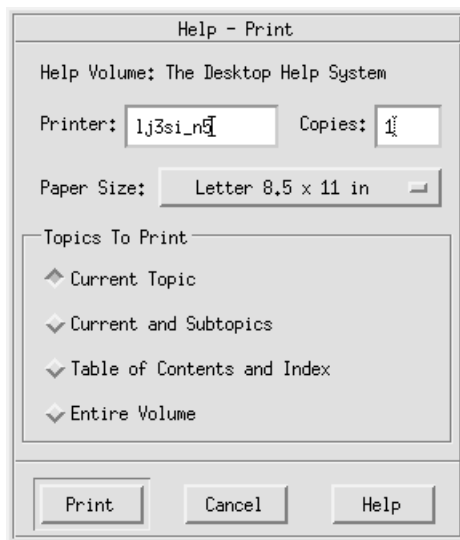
Help - Print

Help Volume: The Desktop Help System

Printer: lj3si_n5

Copies: 1

Paper Size: Letter 8.5 x 11 in

Topics To Print

Current Topic

Current and Subtopics

Table of Contents and Index

Entire Volume

Print

Cancel

Help